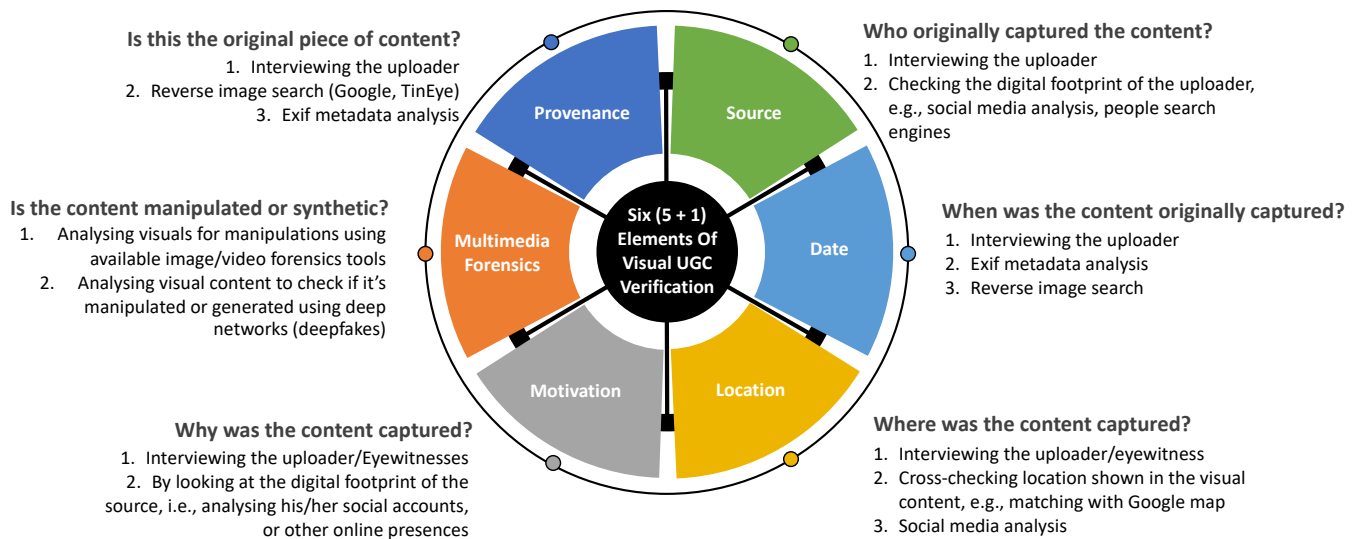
Is this the original piece of content?
1. Interviewing the uploader
2. Reverse image search (Google, TinEye)
3. Exif metadata analysis

Who originally captured the content?
1. Interviewing the uploader
2. Checking the digital footprint of the uploader, e.g., social media analysis, people search engines

Provenance

Source

Is the content manipulated or synthetic?
1. Analysing visuals for manipulations using available image/video forensics tools
2. Analysing visual content to check if it's manipulated or generated using deep networks (deepfakes)

Multimedia Forensics

Six (5 + 1) Elements Of Visual UGC Verification

Date

When was the content originally captured?
1. Interviewing the uploader
2. Exif metadata analysis
3. Reverse image search

Motivation

Location

Why was the content captured?
1. Interviewing the uploader/Eyewitnesses
2. By looking at the digital footprint of the source, i.e., analysing his/her social accounts, or other online presences

Where was the content captured?
1. Interviewing the uploader/eyewitness
2. Cross-checking location shown in the visual content, e.g., matching with Google map
3. Social media analysis